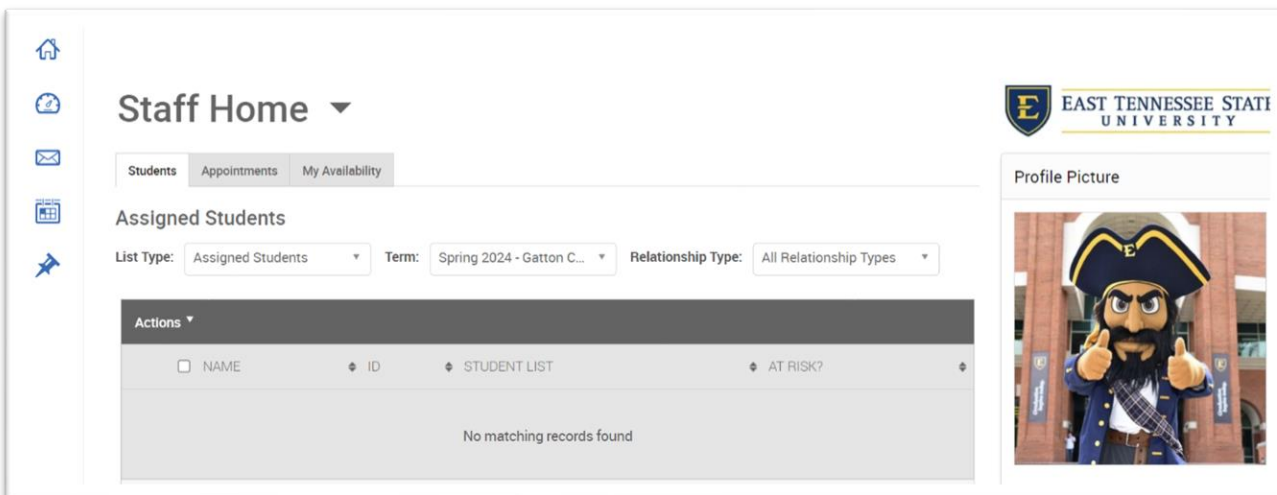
Staff Home ▾

Students | Appointments | My Availability

Assigned Students

List Type: Assigned Students ▾ Term: Spring 2024 - Gatton C... ▾ Relationship Type: All Relationship Types ▾

Actions ▾

| NAME | ID | STUDENT LIST | AT RISK? |
|---|---|---|---|
| No matching records found | | | |

E EAST TENNESSEE STAT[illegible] UNIVERSITY

Profile Picture

E